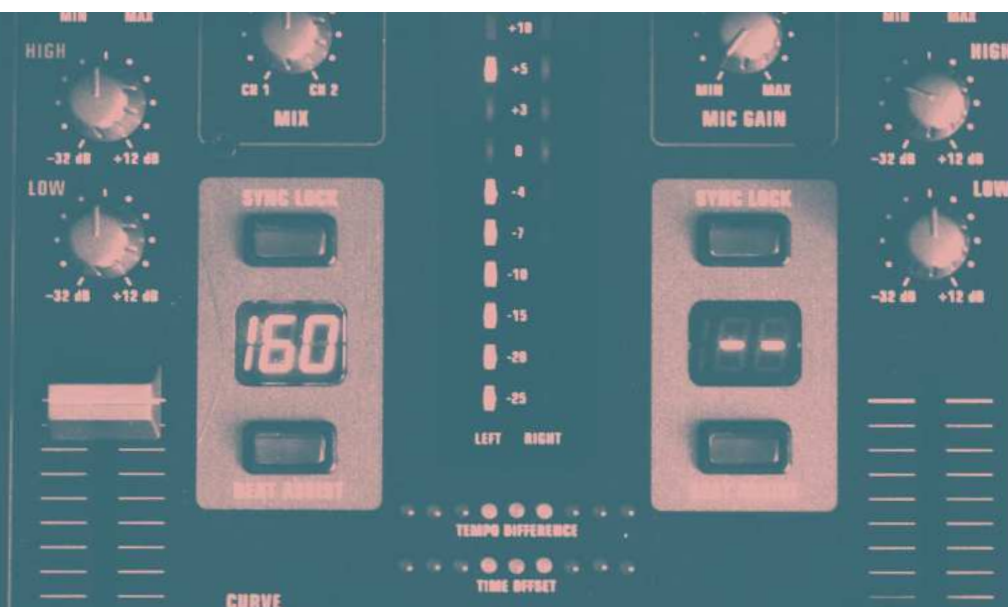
MIN MAX

HIGH

-32 dB +12 dB

LOW

-32 dB +12 dB

CH 1 CH 2

MIX

SYNC LOCK

160

BEAT ADJUST

+10

+5

+3

0

-4

-7

-10

-15

-20

-25

LEFT RIGHT

TEMPO DIFFERENCE

TIME OFFSET

MIN MAX

MIC GAIN

SYNC LOCK

--

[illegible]

MIN MAX

HIGH

-32 dB +12 dB

LOW

-32 dB +12 dB

CURVE